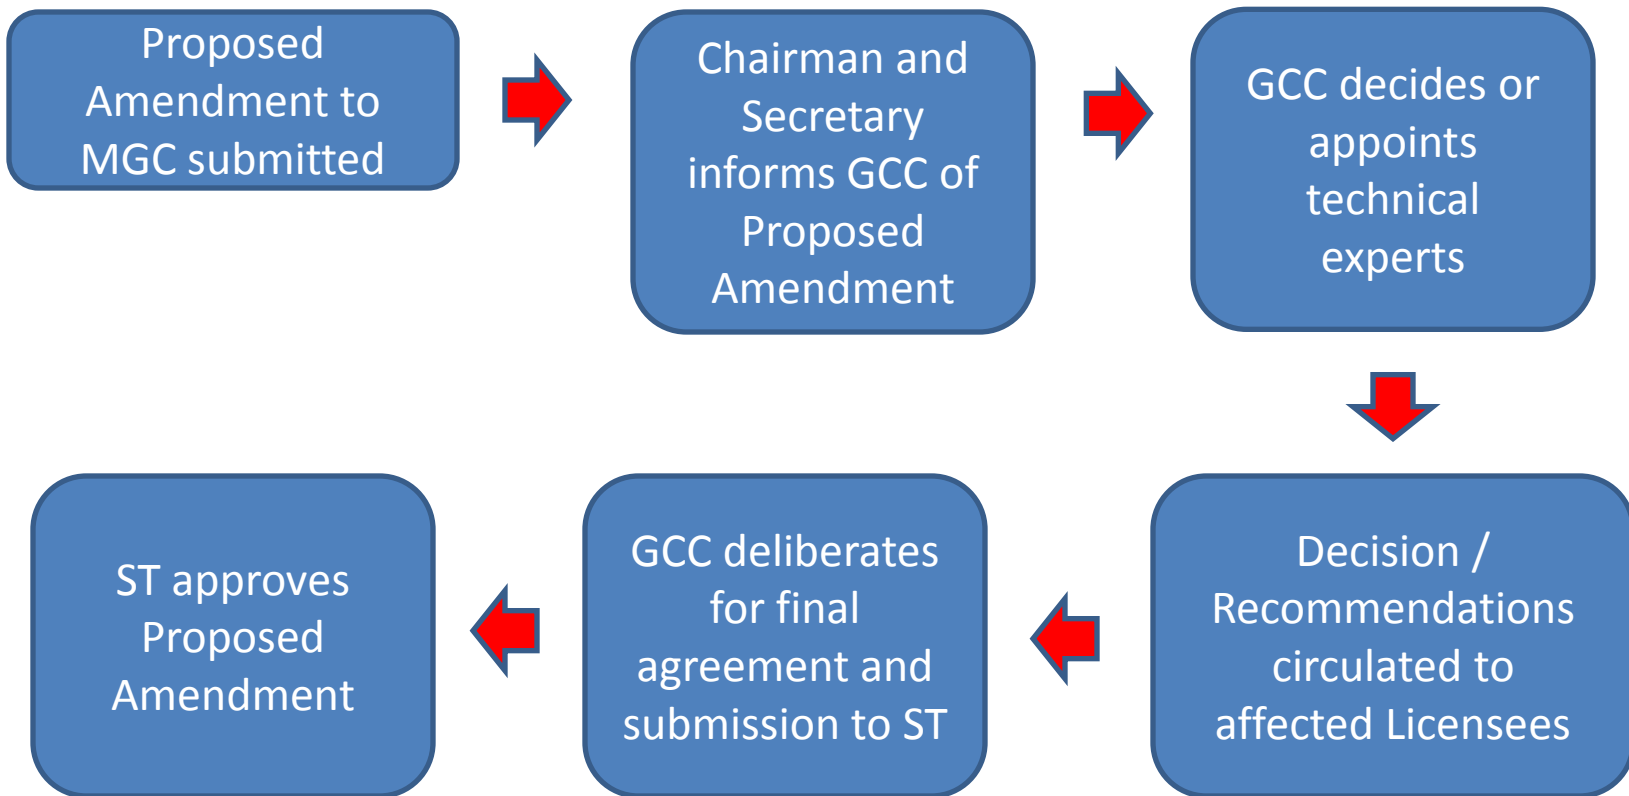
Proposed Amendment to MGC submitted

Chairman and Secretary informs GCC of Proposed Amendment

GCC decides or appoints technical experts

Decision / Recommendations circulated to affected Licensees

GCC deliberates for final agreement and submission to ST

ST approves Proposed Amendment